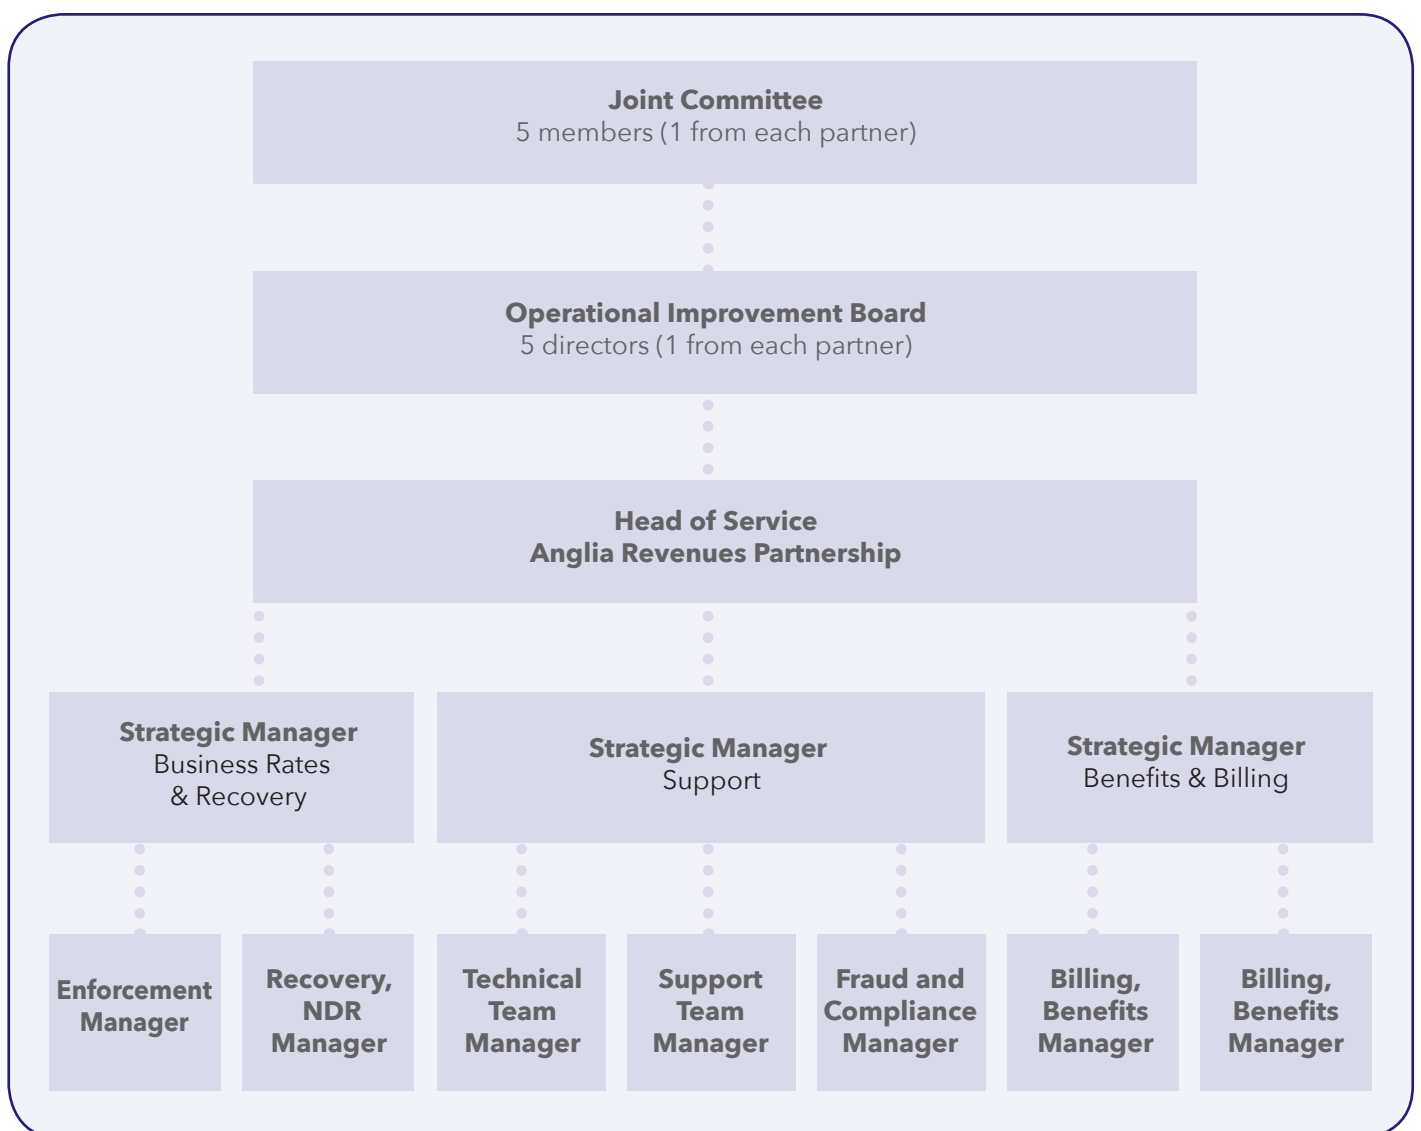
Joint Committee
5 members (1 from each partner)

Operational Improvement Board
5 directors (1 from each partner)

Head of Service
Anglia Revenues Partnership

Strategic Manager
Business Rates & Recovery

Strategic Manager
Support

Strategic Manager
Benefits & Billing

Enforcement Manager

Recovery, NDR Manager

Technical Team Manager

Support Team Manager

Fraud and Compliance Manager

Billing, Benefits Manager

Billing, Benefits Manager